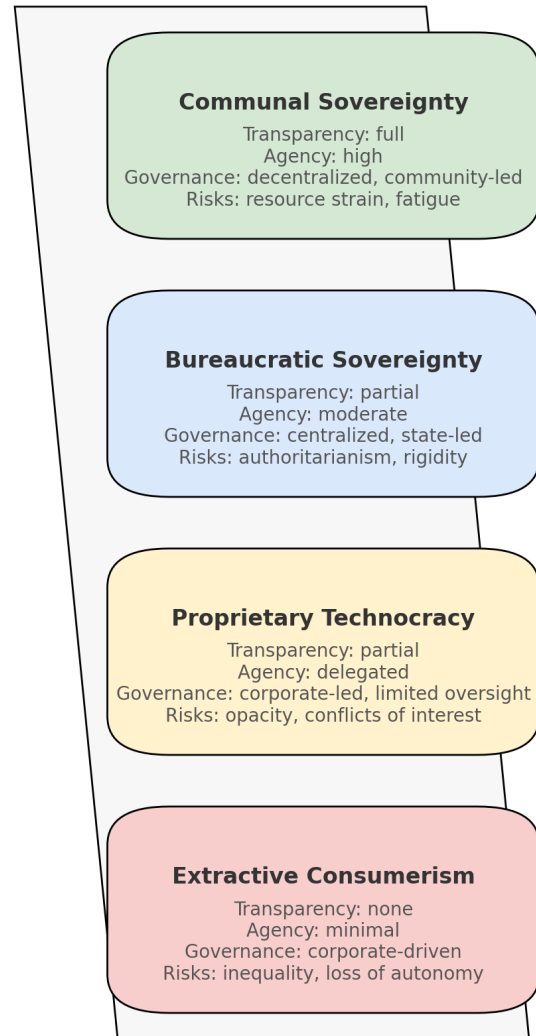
Communal Sovereignty
Transparency: full
Agency: high
Governance: decentralized, community-led
Risks: resource strain, fatigue

Bureaucratic Sovereignty
Transparency: partial
Agency: moderate
Governance: centralized, state-led
Risks: authoritarianism, rigidity

Proprietary Technocracy
Transparency: partial
Agency: delegated
Governance: corporate-led, limited oversight
Risks: opacity, conflicts of interest

Extractive Consumerism
Transparency: none
Agency: minimal
Governance: corporate-driven
Risks: inequality, loss of autonomy